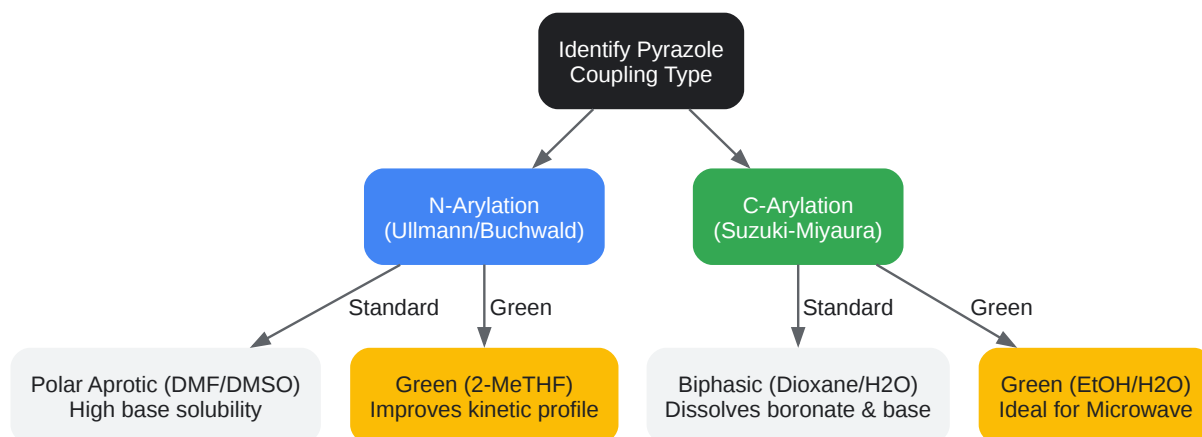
Identify Pyrazole Coupling Type

N-Arylation (Ullmann/Buchwald)

C-Arylation (Suzuki-Miyaura)

Standard

Green

Standard

Green

Polar Aprotic (DMF/DMSO) High base solubility

Green (2-MeTHF) Improves kinetic profile

Biphasic (Dioxane/H2O) Dissolves boronate & base

Green (EtOH/H2O) Ideal for Microwave